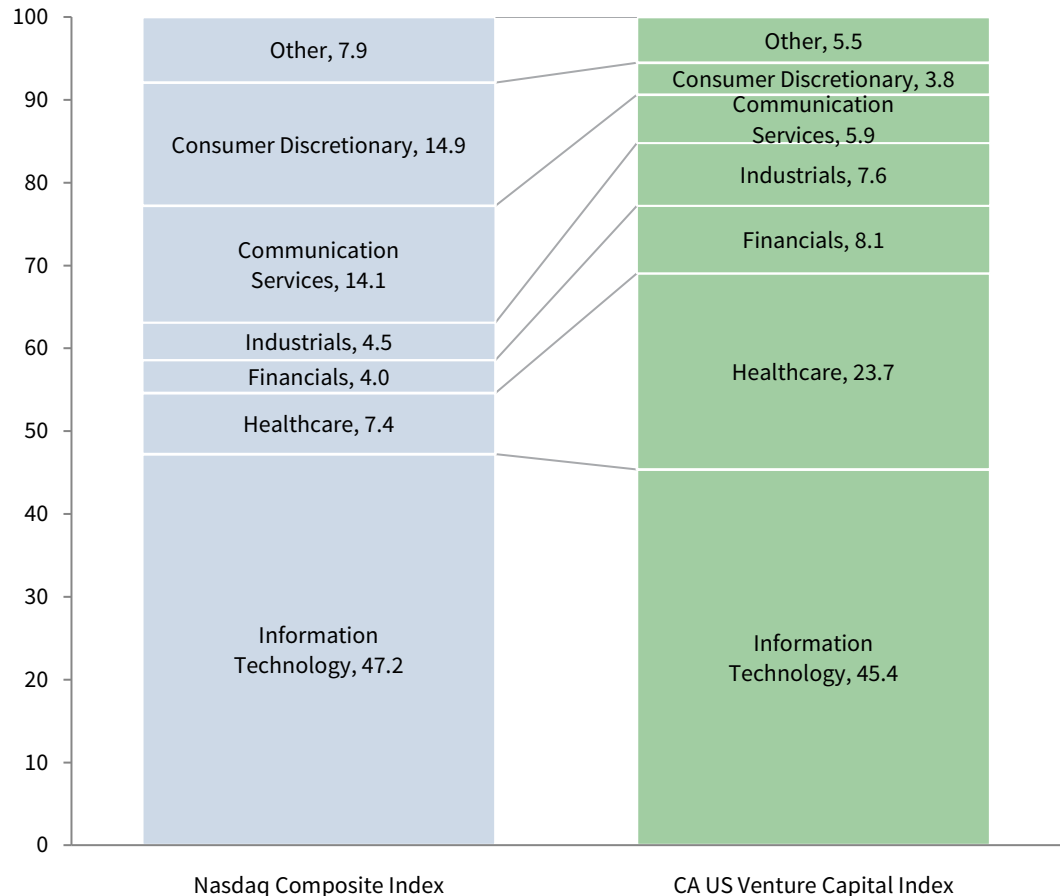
| | Nasdaq Composite Index | CA US Venture Capital Index |
|---|---|---|
| Other | 7.9 | 5.5 |
| Consumer Discretionary | 14.9 | 3.8 |
| Communication Services | 14.1 | 5.9 |
| Industrials | 4.5 | 7.6 |
| Financials | 4.0 | 8.1 |
| Healthcare | 7.4 | 23.7 |
| Information Technology | 47.2 | 45.4 |

100
90
80
70
60
50
40
30
20
10
0